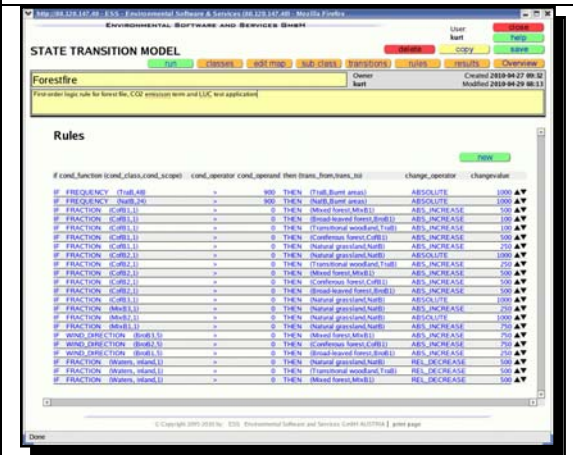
http://84.128.147.48 - ESS - Environmental Software & Services (84.128.147.48) - Mozilla Firefox

ENVIRONMENTAL SOFTWARE AND SERVICES GMBH

User kurt

close
help
save

STATE TRANSITION MODEL

delete
copy

run
classes
edit map
sub class
transitions
rules
results
Overview

Forestfire

Owner kurt

Created 2010-04-27 09:32
Modified 2010-04-29 08:13

First-order logic rule for forest fire, CO2 emission term and LUC test application

Rules

new

| if | cond_function (cond_class,cond_scope) | cond_operator | cond_operand | then | (trans_from,trans_to) | change_operator | changevalue |
|---|---|---|---|---|---|---|---|
| IF | FREQUENCY (TraB,48) | > | 900 | THEN | (TraB,Burnt areas) | ABSOLUTE | 1000 |
| IF | FREQUENCY (NatB,24) | > | 900 | THEN | (NatB,Burnt areas) | ABSOLUTE | 1000 |
| IF | FRACTION (ColB1,1) | > | 0 | THEN | (Mixed forest,MixB1) | ABS_INCREASE | 500 |
| IF | FRACTION (ColB1,1) | > | 0 | THEN | (Broad-leaved forest,BroB1) | ABS_INCREASE | 100 |
| IF | FRACTION (ColB1,1) | > | 0 | THEN | (Transitional woodland,TraB) | ABS_INCREASE | 100 |
| IF | FRACTION (ColB1,1) | > | 0 | THEN | (Coniferous forest,ColB1) | ABS_INCREASE | 500 |
| IF | FRACTION (ColB1,1) | > | 0 | THEN | (Natural grassland,NatB) | ABS_INCREASE | 250 |
| IF | FRACTION (ColB2,1) | > | 0 | THEN | (Natural grassland,NatB) | ABSOLUTE | 1000 |
| IF | FRACTION (ColB2,1) | > | 0 | THEN | (Transitional woodland,TraB) | ABS_INCREASE | 250 |
| IF | FRACTION (ColB2,1) | > | 0 | THEN | (Mixed forest,MixB1) | ABS_INCREASE | 500 |
| IF | FRACTION (ColB2,1) | > | 0 | THEN | (Coniferous forest,ColB1) | ABS_INCREASE | 500 |
| IF | FRACTION (ColB2,1) | > | 0 | THEN | (Broad-leaved forest,BroB1) | ABS_INCREASE | 500 |
| IF | FRACTION (MixB1,1) | > | 0 | THEN | (Natural grassland,NatB) | ABSOLUTE | 1000 |
| IF | FRACTION (MixB1,1) | > | 0 | THEN | (Natural grassland,NatB) | ABS_INCREASE | 250 |
| IF | FRACTION (MixB2,1) | > | 0 | THEN | (Natural grassland,NatB) | ABSOLUTE | 1000 |
| IF | FRACTION (MixB1,1) | > | 0 | THEN | (Natural grassland,NatB) | ABS_INCREASE | 750 |
| IF | WIND_DIRECTION (BroB1,5) | > | 0 | THEN | (Mixed forest,MixB1) | ABS_INCREASE | 500 |
| IF | WIND_DIRECTION (BroB1,5) | > | 0 | THEN | (Coniferous forest,ColB1) | ABS_INCREASE | 250 |
| IF | WIND_DIRECTION (BroB1,5) | > | 0 | THEN | (Broad-leaved forest,BroB1) | ABS_INCREASE | 250 |
| IF | FRACTION (Waters, inland,1) | > | 0 | THEN | (Natural grassland,NatB) | REL_DECREASE | 500 |
| IF | FRACTION (Waters, inland,1) | > | 0 | THEN | (Broad-leaved forest,BroB1) | REL_DECREASE | 500 |
| IF | FRACTION (Waters, inland,1) | > | 0 | THEN | (Transitional woodland,TraB) | REL_DECREASE | 500 |
| IF | FRACTION (Waters, inland,1) | > | 0 | THEN | (Mixed forest,MixB1) | REL_DECREASE | 500 |

© Copyright 1995-2010 by ESS Environmental Software and Services GmbH AUSTRIA | print page

Done